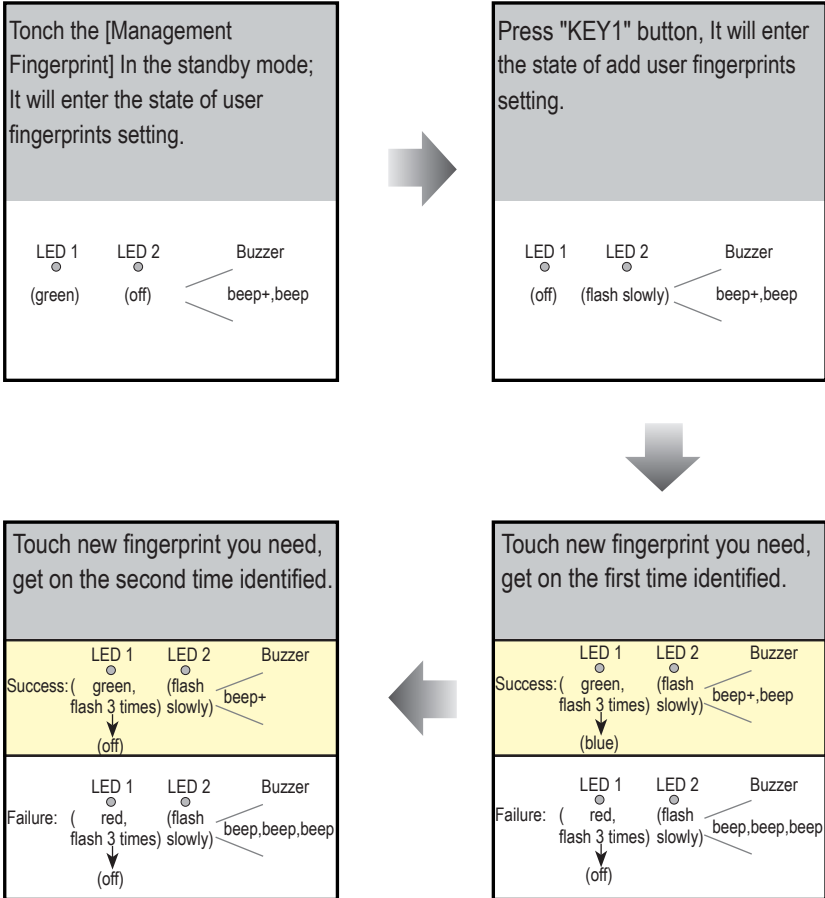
Tonch the [Management Fingerprint] In the standby mode; It will enter the state of user fingerprints setting.

LED 1 LED 2 Buzzer
(green) (off) beep+,beep

Press "KEY1" button, It will enter the state of add user fingerprints setting.

LED 1 LED 2 Buzzer
(off) (flash slowly) beep+,beep

Touch new fingerprint you need, get on the first time identified.

LED 1 LED 2 Buzzer
Success: ( green, flash 3 times) (flash slowly) beep+,beep
(blue)

LED 1 LED 2 Buzzer
Failure: ( red, flash 3 times) (flash slowly) beep,beep,beep
(off)

Touch new fingerprint you need, get on the second time identified.

LED 1 LED 2 Buzzer
Success: ( green, flash 3 times) (flash slowly) beep+
(off)

LED 1 LED 2 Buzzer
Failure: ( red, flash 3 times) (flash slowly) beep,beep,beep
(off)